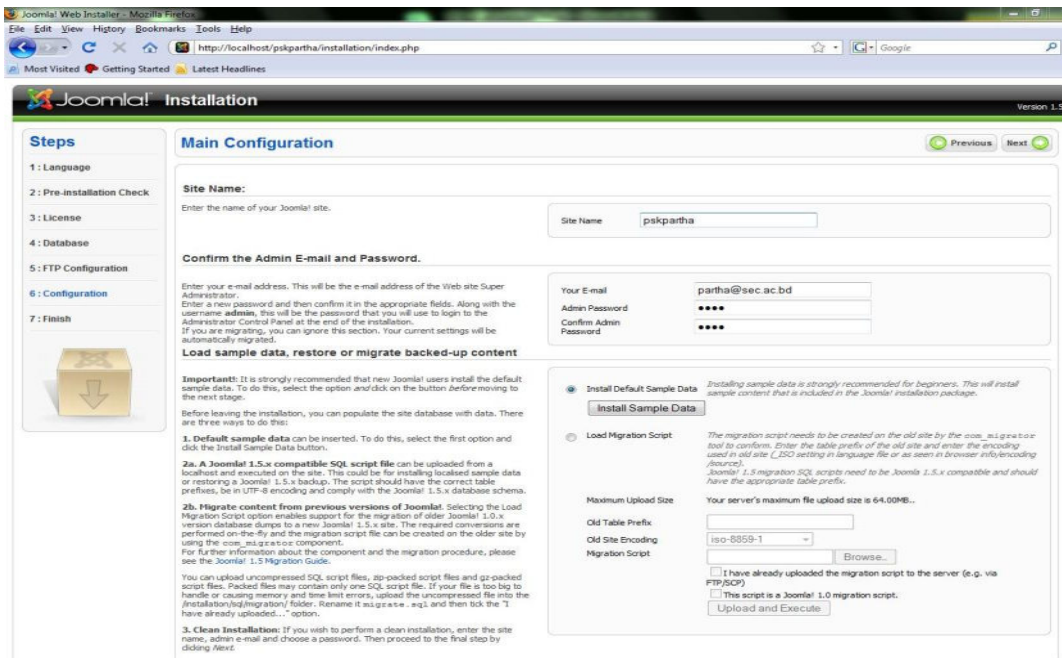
Joomla! Web Installer - Mozilla Firefox

File Edit View History Bookmarks Tools Help

http://localhost/pskpartha/installation/index.php

Google

Most Visited Getting Started Latest Headlines

Joomla! Installation

Version 1.5

Steps

1 : Language

2 : Pre-installation Check

3 : License

4 : Database

5 : FTP Configuration

6 : Configuration

7 : Finish

Main Configuration

Previous Next

Site Name:

Enter the name of your Joomla! site.

Site Name pskpartha

Confirm the Admin E-mail and Password.

Enter your e-mail address. This will be the e-mail address of the Web site Super Administrator.
Enter a new password and then confirm it in the appropriate fields. Along with the username **admin**, this will be the password that you will use to login to the Administrator Control Panel at the end of the installation.
If you are migrating, you can ignore this section. Your current settings will be automatically migrated.

Your E-mail partha@sec.ac.bd

Admin Password ••••

Confirm Admin Password ••••

Load sample data, restore or migrate backed-up content

**Important!**: It is strongly recommended that new Joomla! users install the default sample data. To do this, select the option and click on the button before moving to the next stage.

Before leaving the installation, you can populate the site database with data. There are three ways to do this:

**1. Default sample data** can be inserted. To do this, select the first option and click the Install Sample Data button.

**2a. A Joomla! 1.5.x compatible SQL script file** can be uploaded from a localhost and executed on the site. This could be for installing localised sample data or restoring a Joomla! 1.5.x backup. The script should have the correct table prefixes, be in UTF-8 encoding and comply with the Joomla! 1.5.x database schema.

**2b. Migrate content from previous versions of Joomla!**. Selecting the Load Migration Script option enables support for the migration of older Joomla! 1.0.x version database dumps to a new Joomla! 1.5.x site. The required conversions are performed on-the-fly and the migration script file can be created on the older site by using the com_migrator component.
For further information about the component and the migration procedure, please see the Joomla! 1.5 Migration Guide.

You can upload uncompressed SQL script files, zip-packed script files and gz-packed script files. Packed files may contain only one SQL script file. If your file is too big to handle or causing memory and time limit errors, upload the uncompressed file into the /installation/sql/migration/ folder. Rename it migrate.sql and then tick the "I have already uploaded..." option.

**3. Clean Installation**: If you wish to perform a clean installation, enter the site name, admin e-mail and choose a password. Then proceed to the final step by clicking Next.

Install Default Sample Data

Installing sample data is strongly recommended for beginners. This will install sample content that is included in the Joomla! installation package.

Install Sample Data

Load Migration Script

The migration script needs to be created on the old site by the com_migrator tool to conform. Enter the table prefix of the old site and enter the encoding used in old site (_ISO setting in language file or as seen in browser info/encoding /source).
Joomla! 1.5 migration SQL scripts need to be Joomla 1.5.x compatible and should have the appropriate table prefix.

Maximum Upload Size

Your server's maximum file upload size is 64.00MB..

Old Table Prefix

Old Site Encoding iso-8859-1

Migration Script

Browse..

I have already uploaded the migration script to the server (e.g. via FTP/SCP)

This script is a Joomla! 1.0 migration script.

Upload and Execute